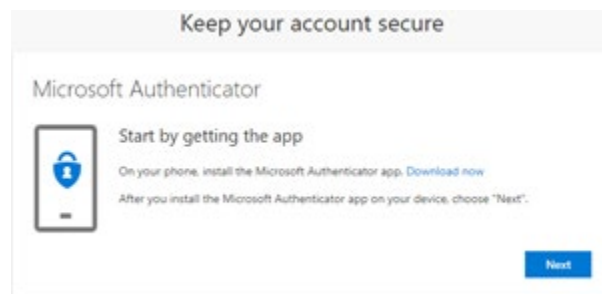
Keep your account secure

Microsoft Authenticator

Start by getting the app

On your phone, install the Microsoft Authenticator app. Download now

After you install the Microsoft Authenticator app on your device, choose "Next".

Next